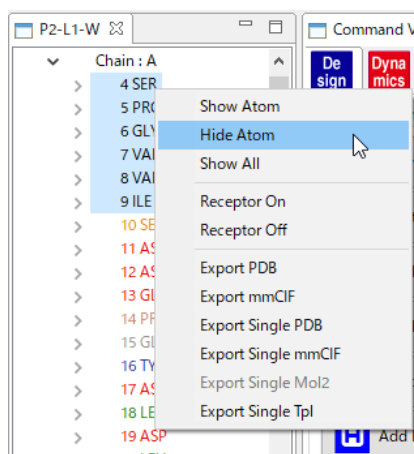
P2-L1-W ☒

Command V

Chain : A

4 SER

5 PR

6 GL

7 VA

8 VA

9 ILE

10 SE

11 AS

12 AS

13 GL

14 PR

15 GL

16 TY

17 AS

18 LE

19 ASP

De sign

Dyna mics

Show Atom
Hide Atom
Show All

Receptor On
Receptor Off

Export PDB
Export mmCIF
Export Single PDB
Export Single mmCIF
Export Single Mol2
Export Single Tpl

Add